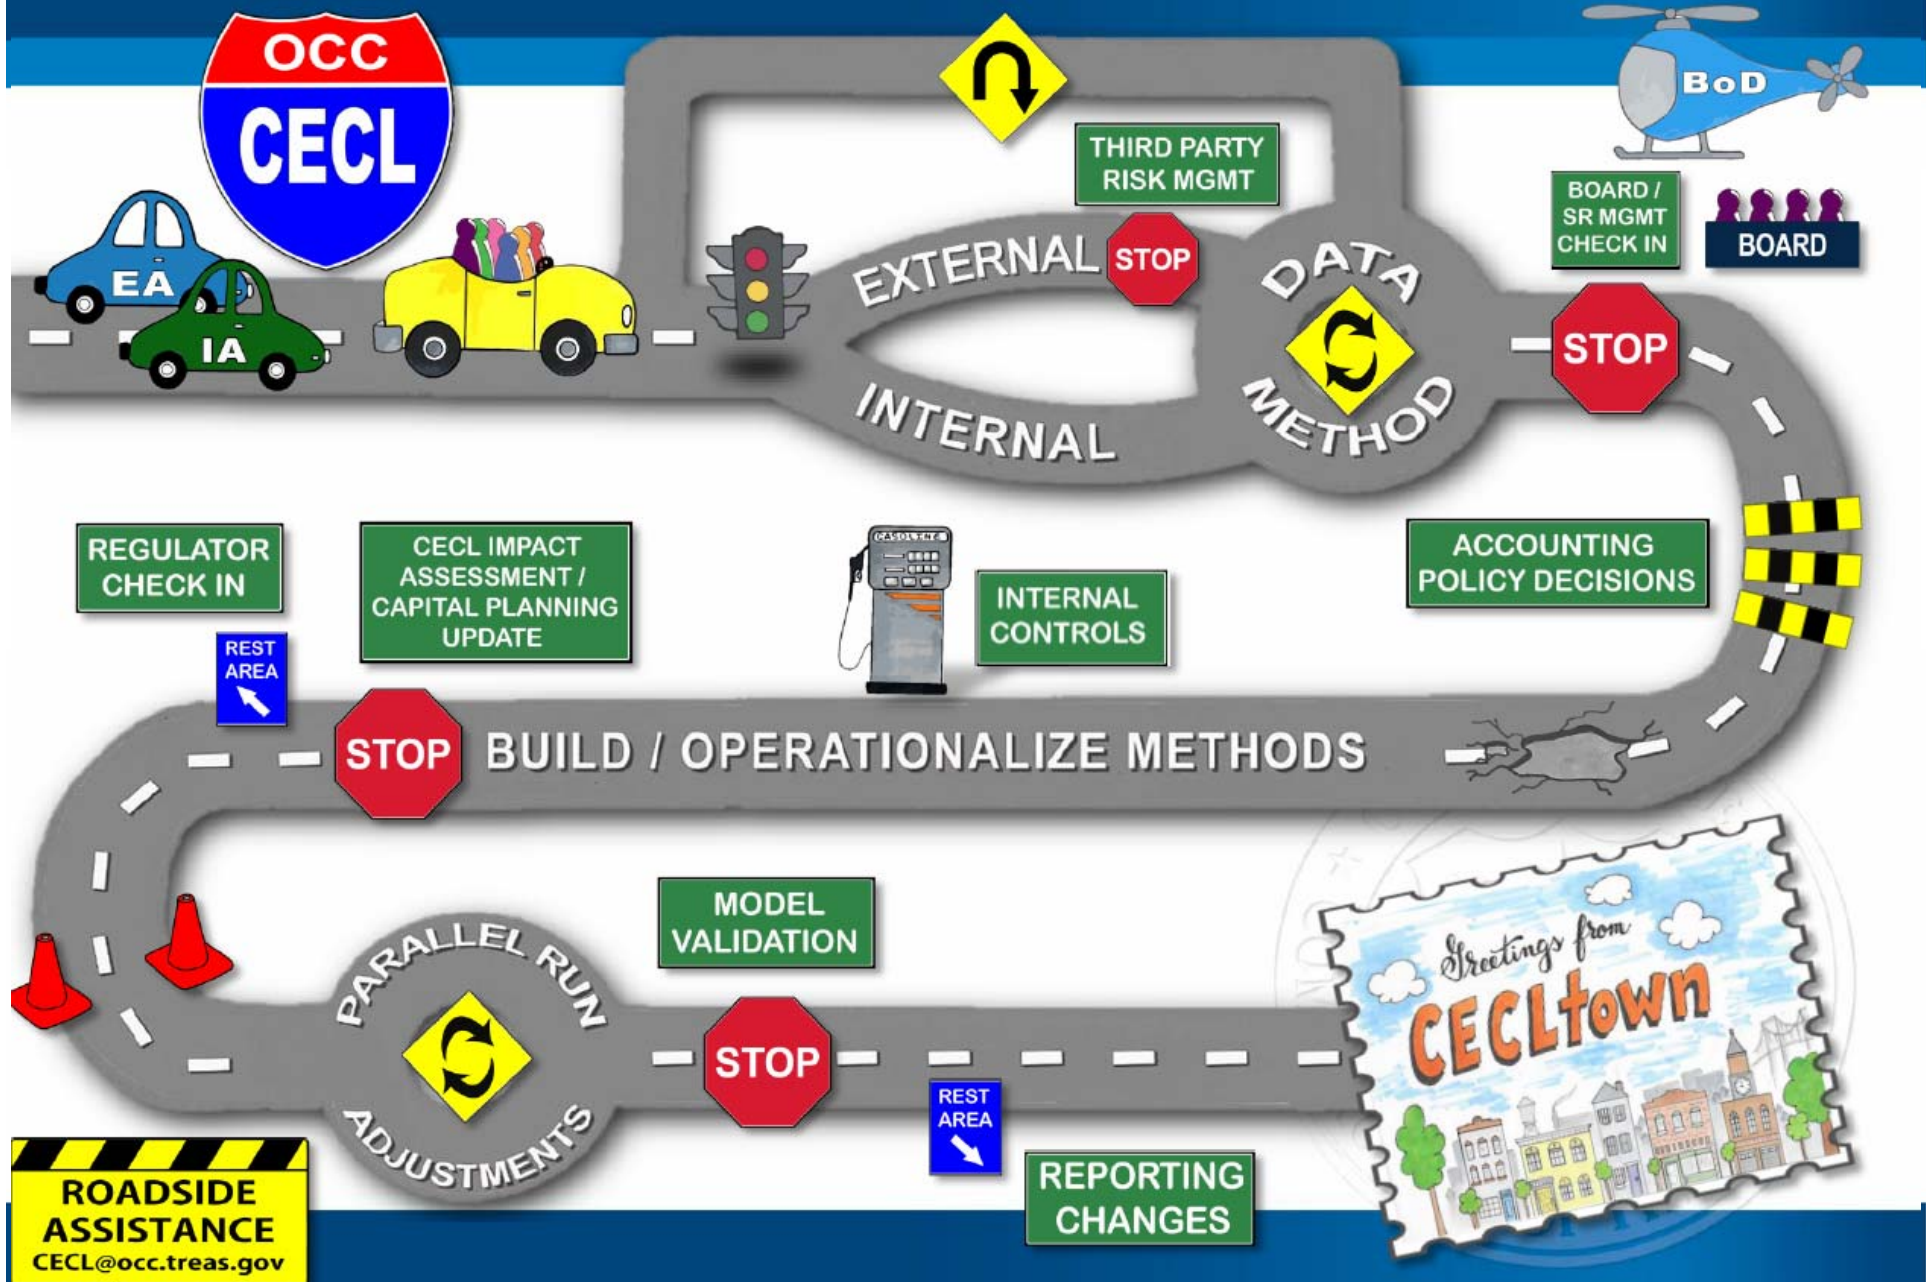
OCC
CECL

EA
IA

EXTERNAL
STOP
INTERNAL

THIRD PARTY RISK MGMT

DATA METHOD

BoD

BOARD / SR MGMT CHECK IN

BOARD

STOP

ACCOUNTING POLICY DECISIONS

REGULATOR CHECK IN

REST AREA

CECL IMPACT ASSESSMENT / CAPITAL PLANNING UPDATE

GASOLINE

INTERNAL CONTROLS

STOP
BUILD / OPERATIONALIZE METHODS

MODEL VALIDATION

PARALLEL RUN
ADJUSTMENTS

STOP

REST AREA

REPORTING CHANGES

Greetings from
CECLtown

ROADSIDE ASSISTANCE
CECL@occ.treas.gov